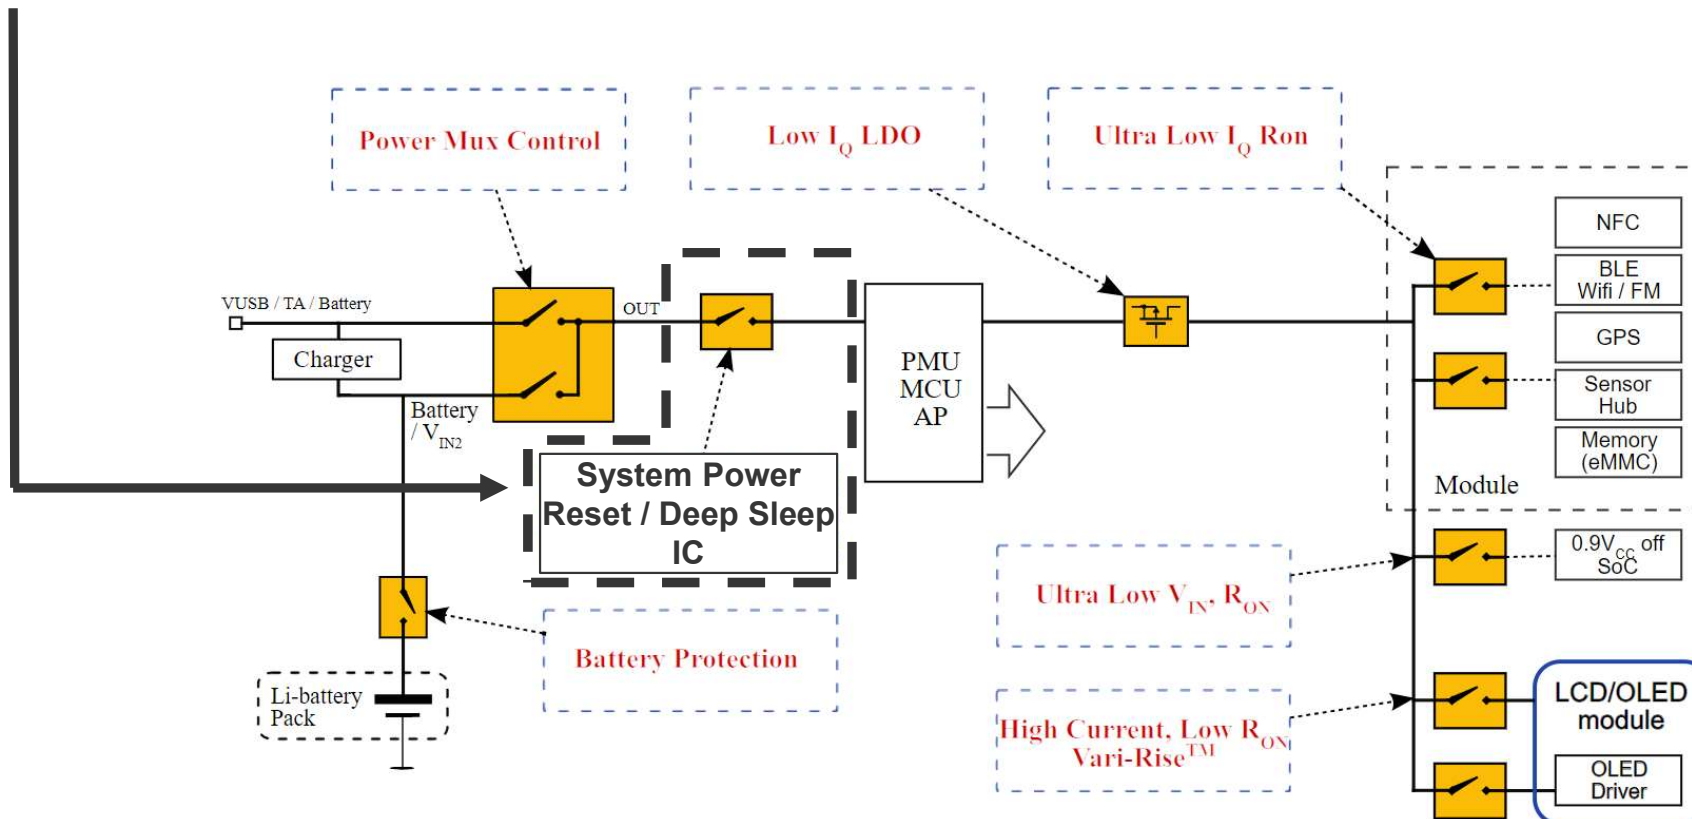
Power Mux Control

Low $I_Q$ LDO

Ultra Low $I_Q$ Ron

VUSB / TA / Battery

Charger

OUT

Battery / $V_{IN2}$

PMU
MCU
AP

System Power Reset / Deep Sleep IC

NFC

BLE
Wifi / FM

GPS

Sensor Hub

Memory (eMMC)

Module

0.9$V_{CC}$ off SoC

Ultra Low $V_{IN}$, $R_{ON}$

Battery Protection

Li-battery Pack

LCD/OLED module

High Current, Low $R_{ON}$
Vari-Rise$^{TM}$

OLED Driver